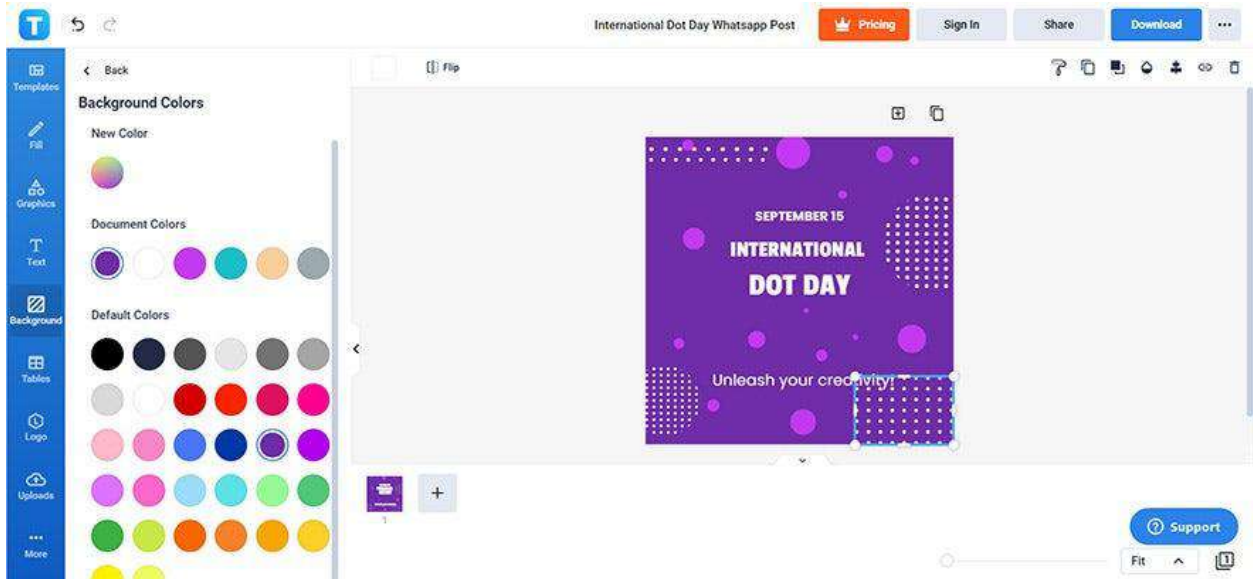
International Dot Day Whatsapp Post
Pricing
Sign In
Share
Download
...

Templates
Fill
Graphics
Text
Background
Tables
Logo
Uploads
More

Back
Background Colors
New Color
Document Colors
Default Colors

Flip

SEPTEMBER 15
INTERNATIONAL
DOT DAY
Unleash your creativity!

1
Support
Fit